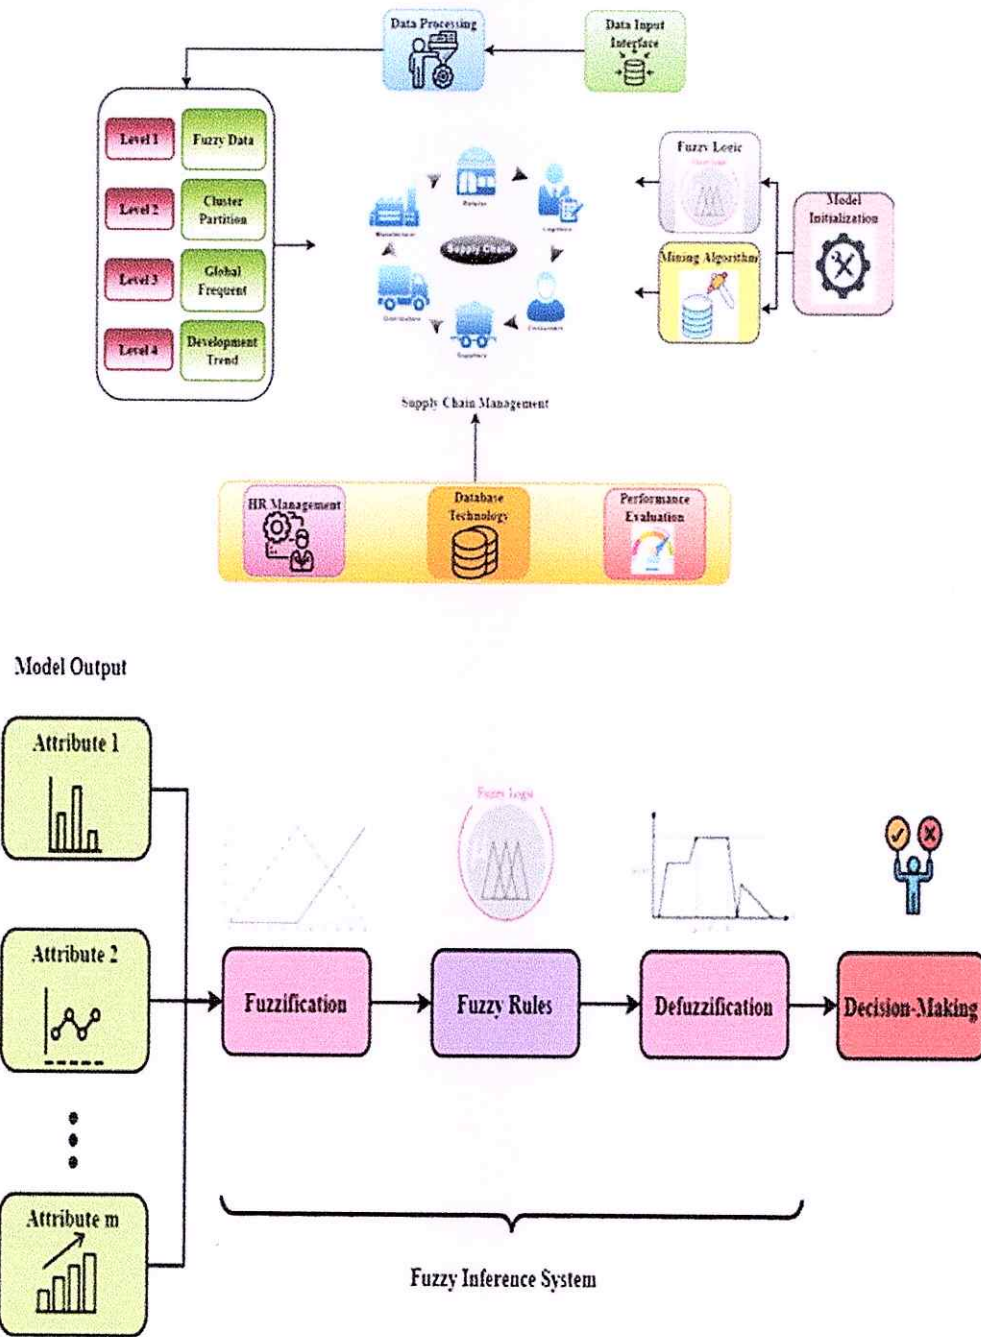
Data Processing

Data Input Interface

Level 1

Fuzzy Data

Level 2

Cluster Partition

Level 3

Global Frequent

Level 4

Development Trend

Supply Chain

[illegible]

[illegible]

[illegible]

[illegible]

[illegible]

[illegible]

Fuzzy Logic

Mining Algorithm

Model Initialization

Supply Chain Management

HR Management

Database Technology

Performance Evaluation

Model Output

Attribute 1

Attribute 2

Attribute m

Fuzzy Logic

Fuzzification

Fuzzy Rules

Defuzzification

Decision-Making

Fuzzy Inference System